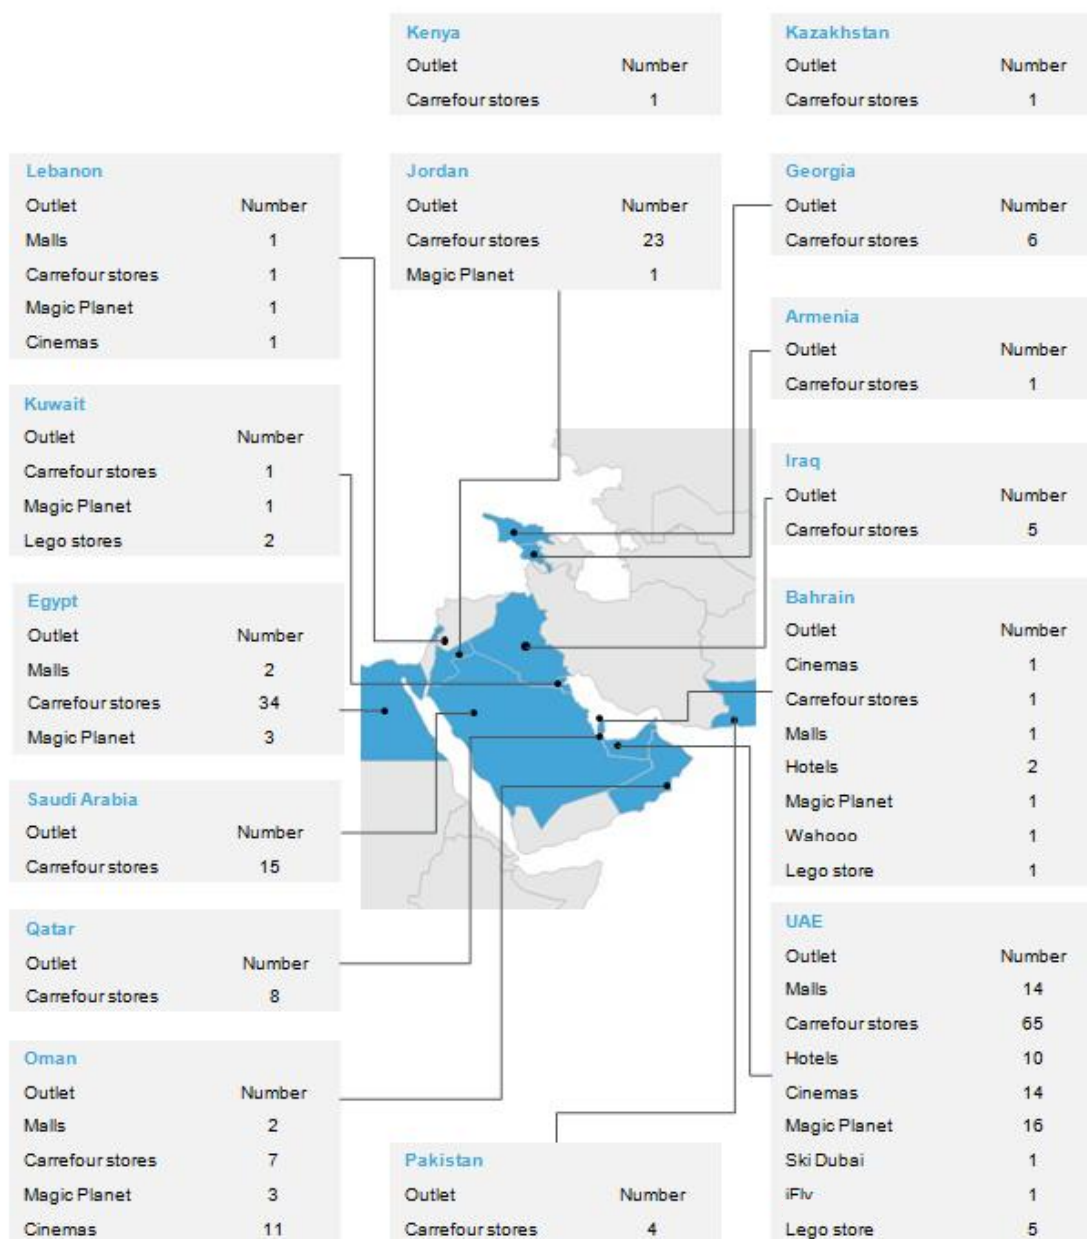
Kenya

| Outlet | Number |
|---|---|
| Carrefour stores | 1 |

Kazakhstan

| Outlet | Number |
|---|---|
| Carrefour stores | 1 |

Lebanon

| Outlet | Number |
|---|---|
| Malls | 1 |
| Carrefour stores | 1 |
| Magic Planet | 1 |
| Cinemas | 1 |

Jordan

| Outlet | Number |
|---|---|
| Carrefour stores | 23 |
| Magic Planet | 1 |

Georgia

| Outlet | Number |
|---|---|
| Carrefour stores | 6 |

Armenia

| Outlet | Number |
|---|---|
| Carrefour stores | 1 |

Kuwait

| Outlet | Number |
|---|---|
| Carrefour stores | 1 |
| Magic Planet | 1 |
| Lego stores | 2 |

Iraq

| Outlet | Number |
|---|---|
| Carrefour stores | 5 |

Egypt

| Outlet | Number |
|---|---|
| Malls | 2 |
| Carrefour stores | 34 |
| Magic Planet | 3 |

Bahrain

| Outlet | Number |
|---|---|
| Cinemas | 1 |
| Carrefour stores | 1 |
| Malls | 1 |
| Hotels | 2 |
| Magic Planet | 1 |
| Wahooo | 1 |
| Lego store | 1 |

Saudi Arabia

| Outlet | Number |
|---|---|
| Carrefour stores | 15 |

Qatar

| Outlet | Number |
|---|---|
| Carrefour stores | 8 |

UAE

| Outlet | Number |
|---|---|
| Malls | 14 |
| Carrefour stores | 65 |
| Hotels | 10 |
| Cinemas | 14 |
| Magic Planet | 16 |
| Ski Dubai | 1 |
| iFly | 1 |
| Lego store | 5 |

Oman

| Outlet | Number |
|---|---|
| Malls | 2 |
| Carrefour stores | 7 |
| Magic Planet | 3 |
| Cinemas | 11 |

Pakistan

| Outlet | Number |
|---|---|
| Carrefour stores | 4 |